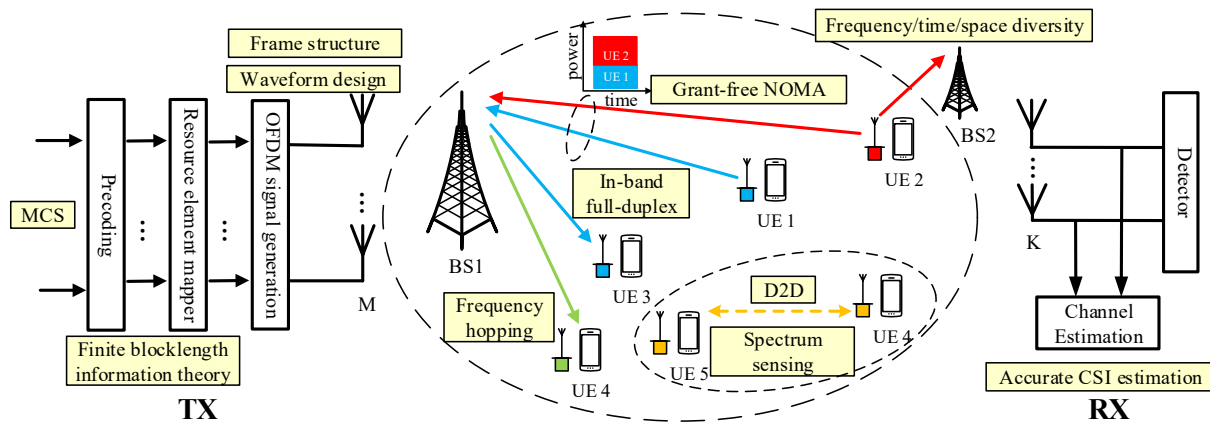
Frame structure

Waveform design

MCS

Precoding

Resource element mapper

OFDM signal generation

M

Finite blocklength information theory

TX

power

UE 2

UE 1

time

Grant-free NOMA

BS1

In-band full-duplex

UE 1

UE 3

Frequency hopping

UE 4

D2D

Spectrum sensing

UE 5

UE 4

UE 2

Frequency/time/space diversity

BS2

K

Detector

Channel Estimation

Accurate CSI estimation

RX